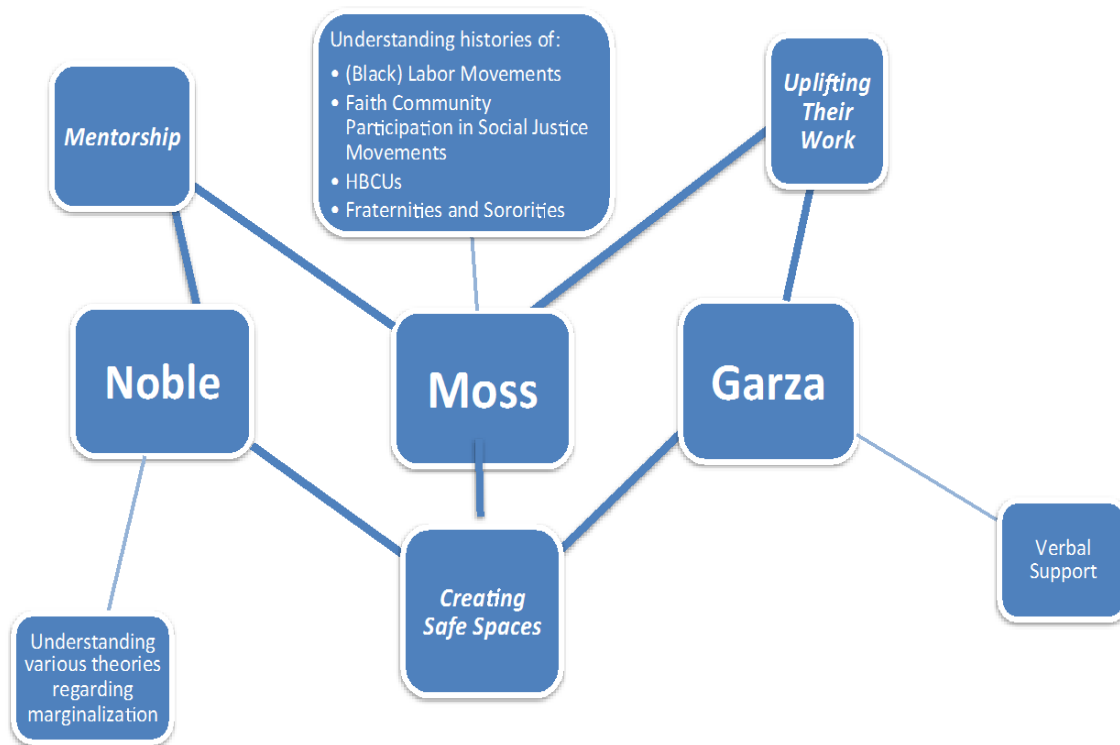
Understanding histories of:
- (Black) Labor Movements
- Faith Community Participation in Social Justice Movements
- HBCUs
- Fraternities and Sororities

Mentorship

Uplifting Their Work

Noble

Moss

Garza

Creating Safe Spaces

Verbal Support

Understanding various theories regarding marginalization